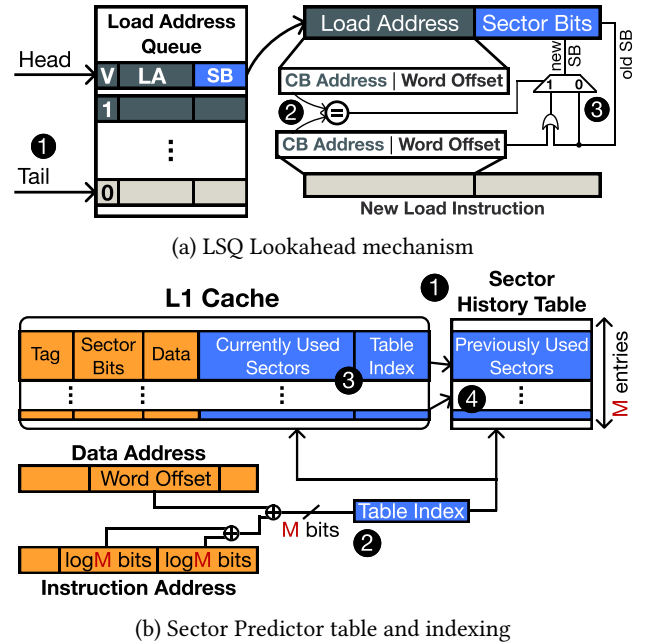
Load Address Queue

Head

V LA SB

1

⋮

Tail

0

❶

Load Address Sector Bits

new SB

old SB

CB Address | Word Offset

❷ =

1 0

❸

CB Address | Word Offset

New Load Instruction

(a) LSQ Lookahead mechanism

L1 Cache

❶ Sector History Table

| Tag | Sector Bits | Data | Currently Used Sectors | Table Index |
|---|---|---|---|---|
| ⋮ | ⋮ | ⋮ | ⋮ | |

❸

| Previously Used Sectors |
|---|
| ❹ ⋮ |

M entries

Data Address

Word Offset

⊕

⊕

M bits

Table Index

❷

logM bits logM bits

Instruction Address

(b) Sector Predictor table and indexing